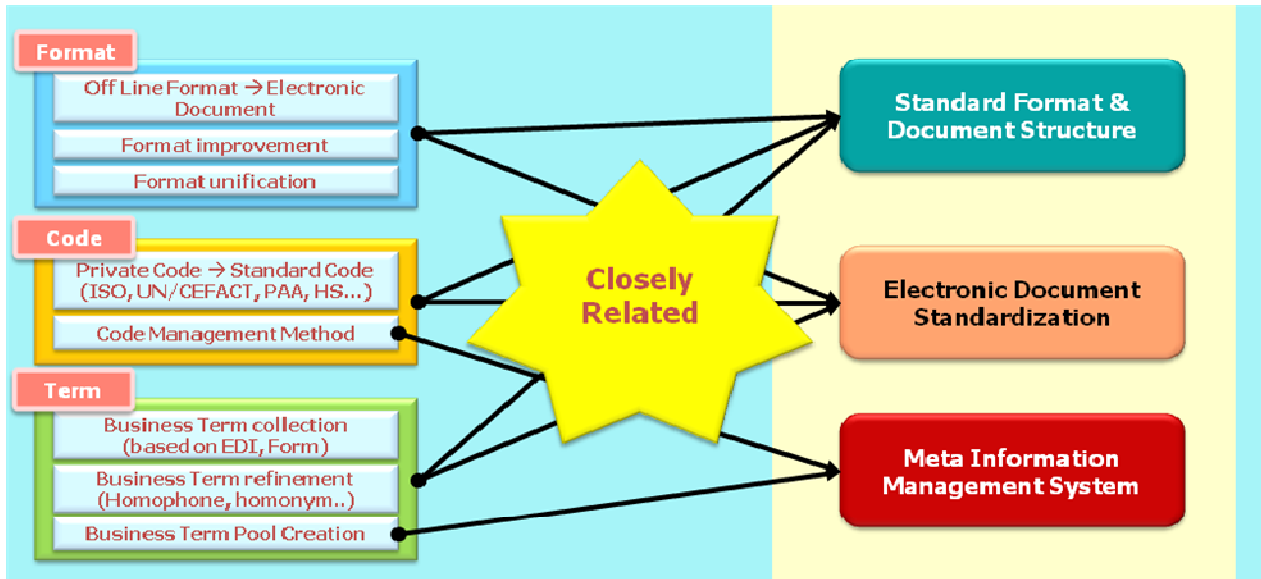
Format

Off Line Format → Electronic Document

Format improvement

Format unification

Code

Private Code → Standard Code (ISO, UN/CEFACT, PAA, HS…)

Code Management Method

Term

Business Term collection (based on EDI, Form)

Business Term refinement (Homophone, homonym..)

Business Term Pool Creation

Closely Related

Standard Format & Document Structure

Electronic Document Standardization

Meta Information Management System